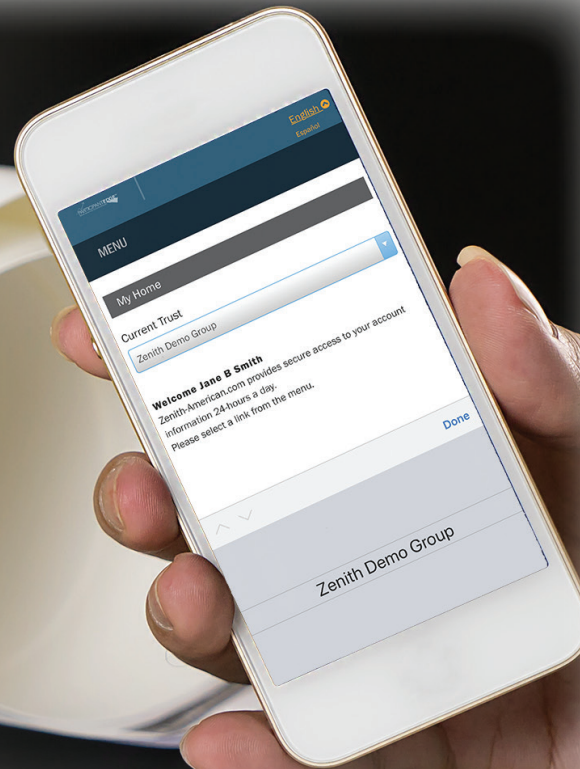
English
Español

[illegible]

MENU

My Home

Current Trust

Zenith Demo Group

Welcome Jane B Smith
Zenith-American.com provides secure access to your account information 24-hours a day.
Please select a link from the menu.

Done

Zenith Demo Group